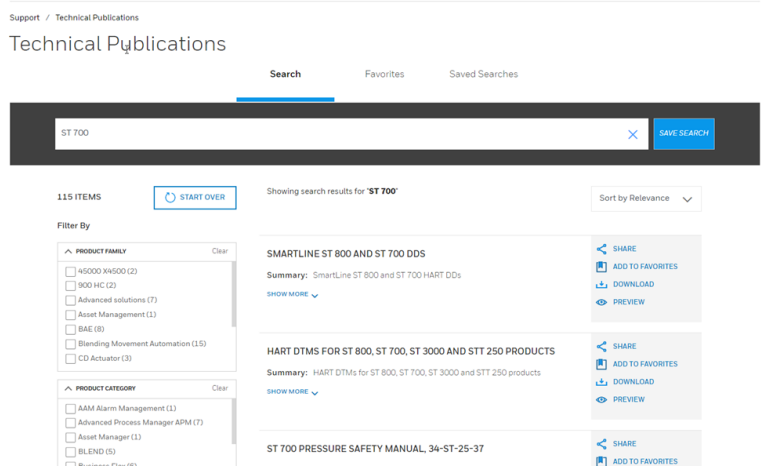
Support / Technical Publications

Technical Publications

Search

Favorites

Saved Searches

ST 700

SAVE SEARCH

115 ITEMS

START OVER

Filter By

PRODUCT FAMILY

Clear

45000 X4500 (2)

900 HC (2)

Advanced solutions (7)

Asset Management (1)

BAE (8)

Blending Movement Automation (15)

CD Actuator (3)

PRODUCT CATEGORY

Clear

AAM Alarm Management (1)

Advanced Process Manager APM (7)

Asset Manager (1)

BLEND (5)

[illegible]

Showing search results for "ST 700"

Sort by Relevance

SMARTLINE ST 800 AND ST 700 DDS

Summary: SmartLine ST 800 and ST 700 HART DDs

SHOW MORE

SHARE

ADD TO FAVORITES

DOWNLOAD

PREVIEW

HART DTMS FOR ST 800, ST 700, ST 3000 AND STT 250 PRODUCTS

Summary: HART DTMs for ST 800, ST 700, ST 3000 and STT 250 products

SHOW MORE

SHARE

ADD TO FAVORITES

DOWNLOAD

PREVIEW

ST 700 PRESSURE SAFETY MANUAL, 34-ST-25-37

SHARE

ADD TO FAVORITES